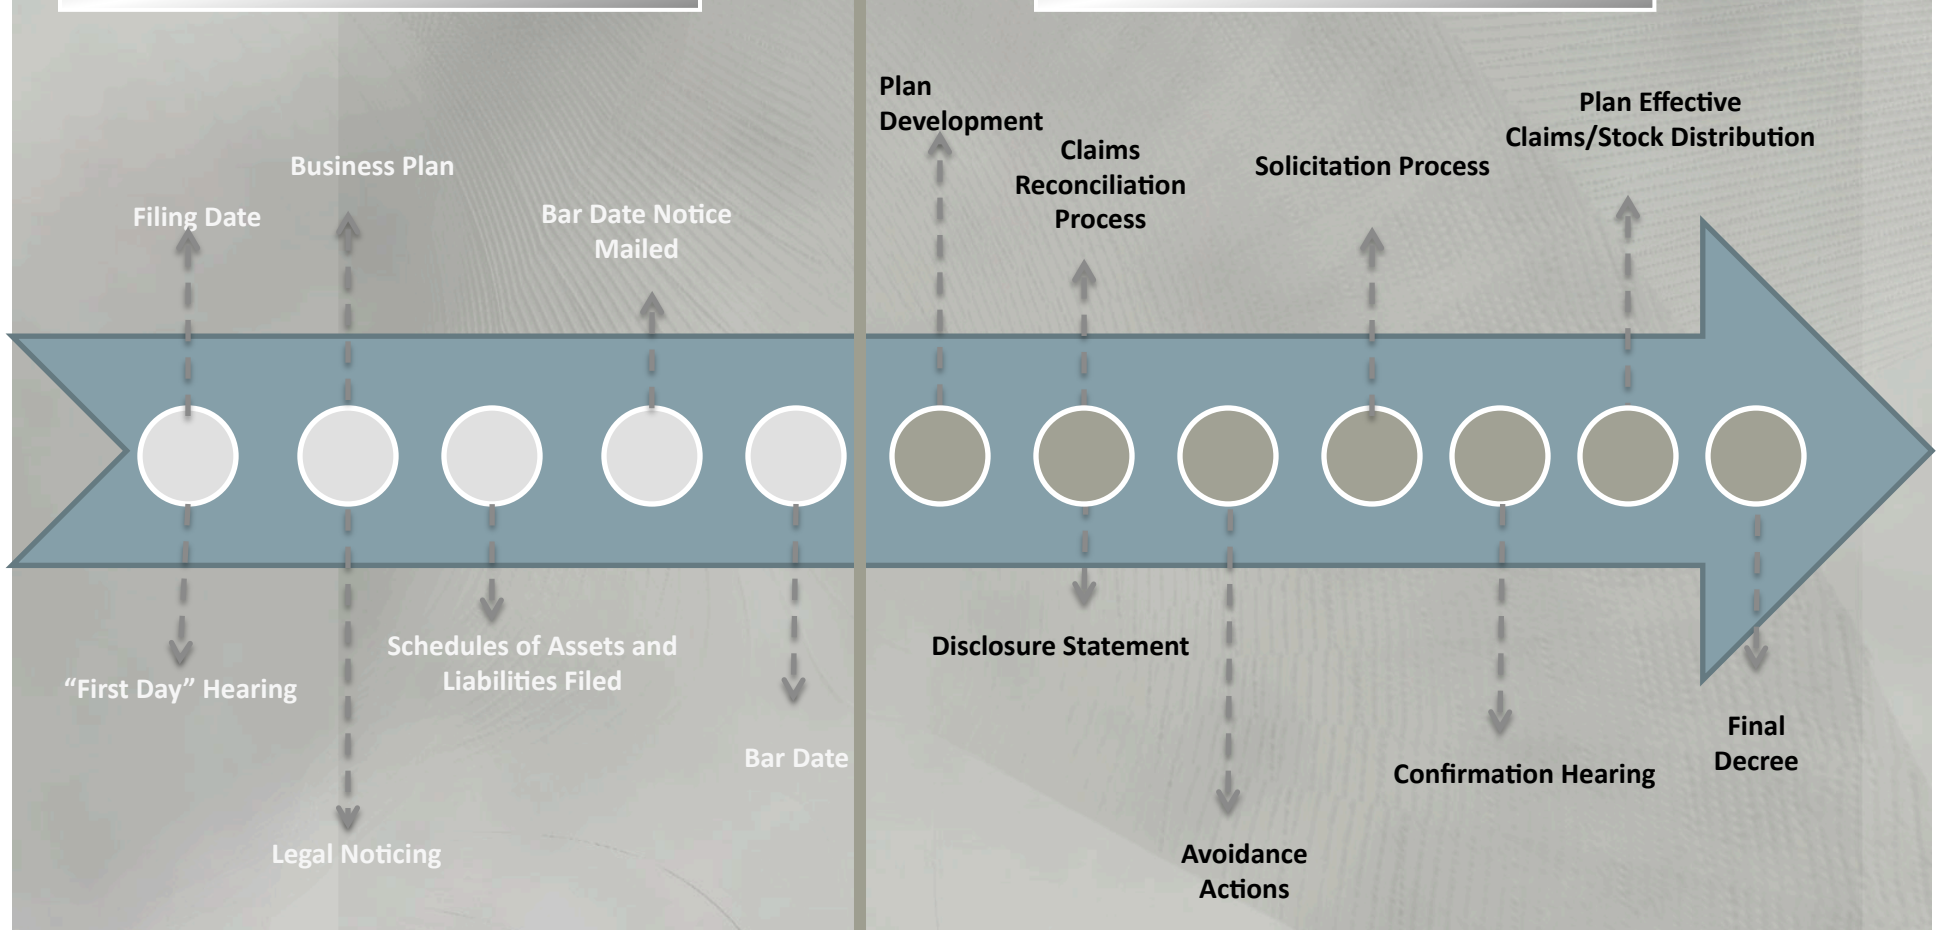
Business Plan

Filing Date

Bar Date Notice Mailed

"First Day" Hearing

Schedules of Assets and Liabilities Filed

Bar Date

Legal Noticing

Plan Development

Claims Reconciliation Process

Solicitation Process

Plan Effective Claims/Stock Distribution

Disclosure Statement

Avoidance Actions

Confirmation Hearing

Final Decree